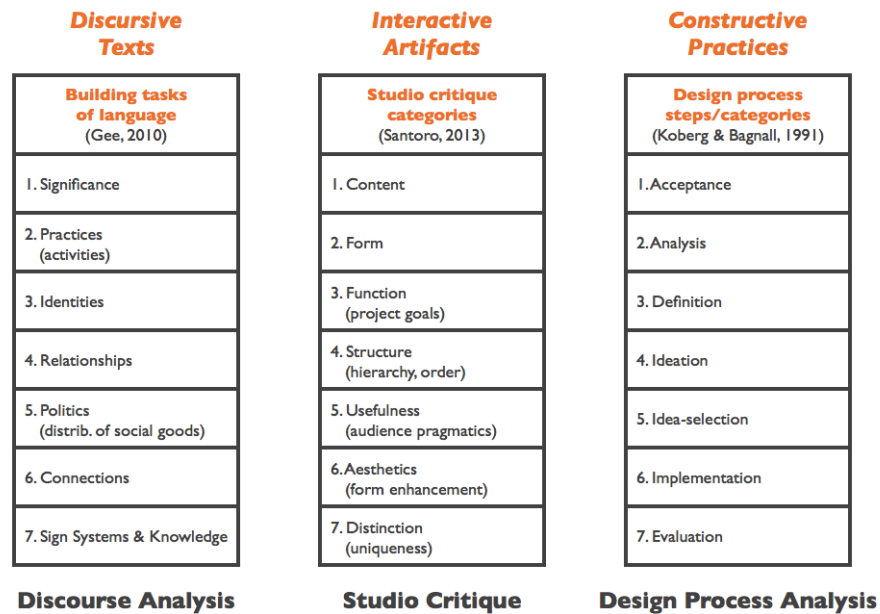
Discursive Texts

| Building tasks of language (Gee, 2010) |
|---|
| 1. Significance |
| 2. Practices (activities) |
| 3. Identities |
| 4. Relationships |
| 5. Politics (distrib. of social goods) |
| 6. Connections |
| 7. Sign Systems & Knowledge |

Discourse Analysis

Interactive Artifacts

| Studio critique categories (Santoro, 2013) |
|---|
| 1. Content |
| 2. Form |
| 3. Function (project goals) |
| 4. Structure (hierarchy, order) |
| 5. Usefulness (audience pragmatics) |
| 6. Aesthetics (form enhancement) |
| 7. Distinction (uniqueness) |

Studio Critique

Constructive Practices

| Design process steps/categories (Koberg & Bagnall, 1991) |
|---|
| 1. Acceptance |
| 2. Analysis |
| 3. Definition |
| 4. Ideation |
| 5. Idea-selection |
| 6. Implementation |
| 7. Evaluation |

Design Process Analysis